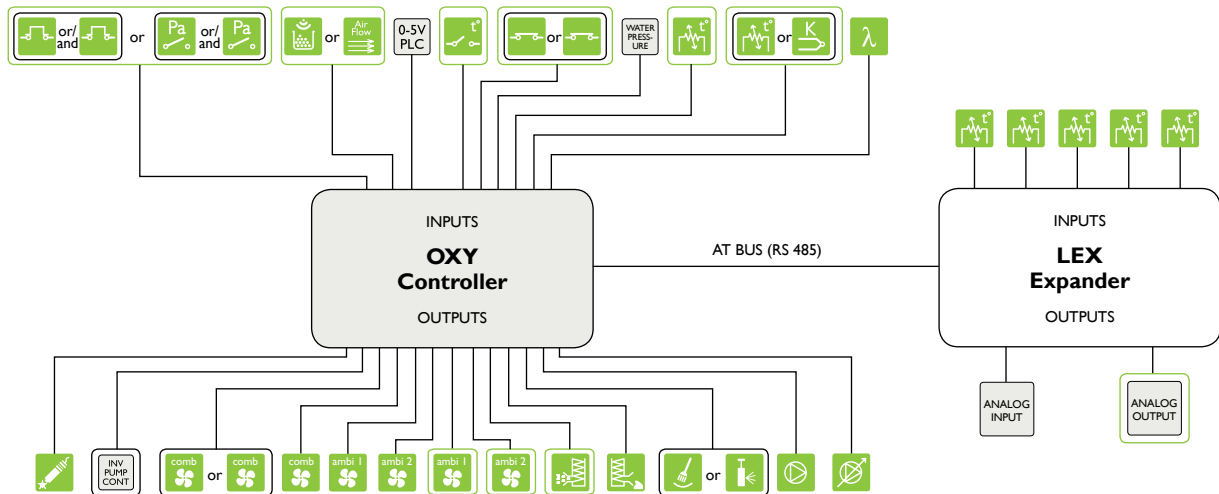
or/ and or Pa or/ and Pa

or Air Flow

0-5V PLC

t°

or

WATER PRESSURE

t°

t° or K

λ

t° t° t° t° t°

INPUTS
OXY
Controller
OUTPUTS

AT BUS (RS 485)

INPUTS
LEX
Expander
OUTPUTS

ANALOG INPUT

ANALOG OUTPUT

INV PUMP CONT

comb or comb

comb

ambi 1

ambi 2

ambi 1

ambi 2

or